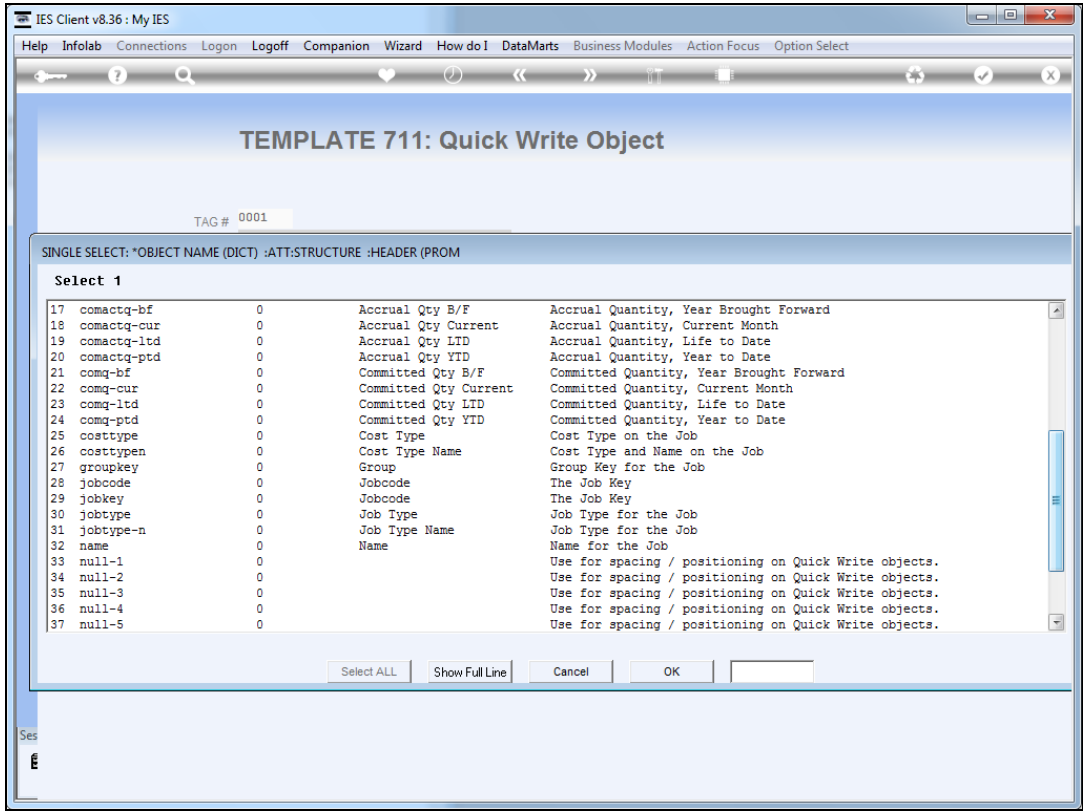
IES Client v8.36 : My IES

Help Infolab Connections Logon Logoff Companion Wizard How do I DataMarts Business Modules Action Focus Option Select

TEMPLATE 711: Quick Write Object

TAG # 0001

SINGLE SELECT: *OBJECT NAME (DICT) :ATT:STRUCTURE :HEADER (PROM

Select 1

| | | | | |
|---|---|---|---|---|
| 17 | comactq-bf | 0 | Accrual Qty B/F | Accrual Quantity, Year Brought Forward |
| 18 | comactq-cur | 0 | Accrual Qty Current | Accrual Quantity, Current Month |
| 19 | comactq-ltd | 0 | Accrual Qty LTD | Accrual Quantity, Life to Date |
| 20 | comactq-ptd | 0 | Accrual Qty YTD | Accrual Quantity, Year to Date |
| 21 | comq-bf | 0 | Committed Qty B/F | Committed Quantity, Year Brought Forward |
| 22 | comq-cur | 0 | Committed Qty Current | Committed Quantity, Current Month |
| 23 | comq-ltd | 0 | Committed Qty LTD | Committed Quantity, Life to Date |
| 24 | comq-ptd | 0 | Committed Qty YTD | Committed Quantity, Year to Date |
| 25 | costtype | 0 | Cost Type | Cost Type on the Job |
| 26 | costtypen | 0 | Cost Type Name | Cost Type and Name on the Job |
| 27 | groupkey | 0 | Group | Group Key for the Job |
| 28 | jobcode | 0 | Jobcode | The Job Key |
| 29 | jobkey | 0 | Jobcode | The Job Key |
| 30 | jobtype | 0 | Job Type | Job Type for the Job |
| 31 | jobtype-n | 0 | Job Type Name | Job Type for the Job |
| 32 | name | 0 | Name | Name for the Job |
| 33 | null-1 | 0 | | Use for spacing / positioning on Quick Write objects. |
| 34 | null-2 | 0 | | Use for spacing / positioning on Quick Write objects. |
| 35 | null-3 | 0 | | Use for spacing / positioning on Quick Write objects. |
| 36 | null-4 | 0 | | Use for spacing / positioning on Quick Write objects. |
| 37 | null-5 | 0 | | Use for spacing / positioning on Quick Write objects. |

Select ALL Show Full Line Cancel OK

Ses